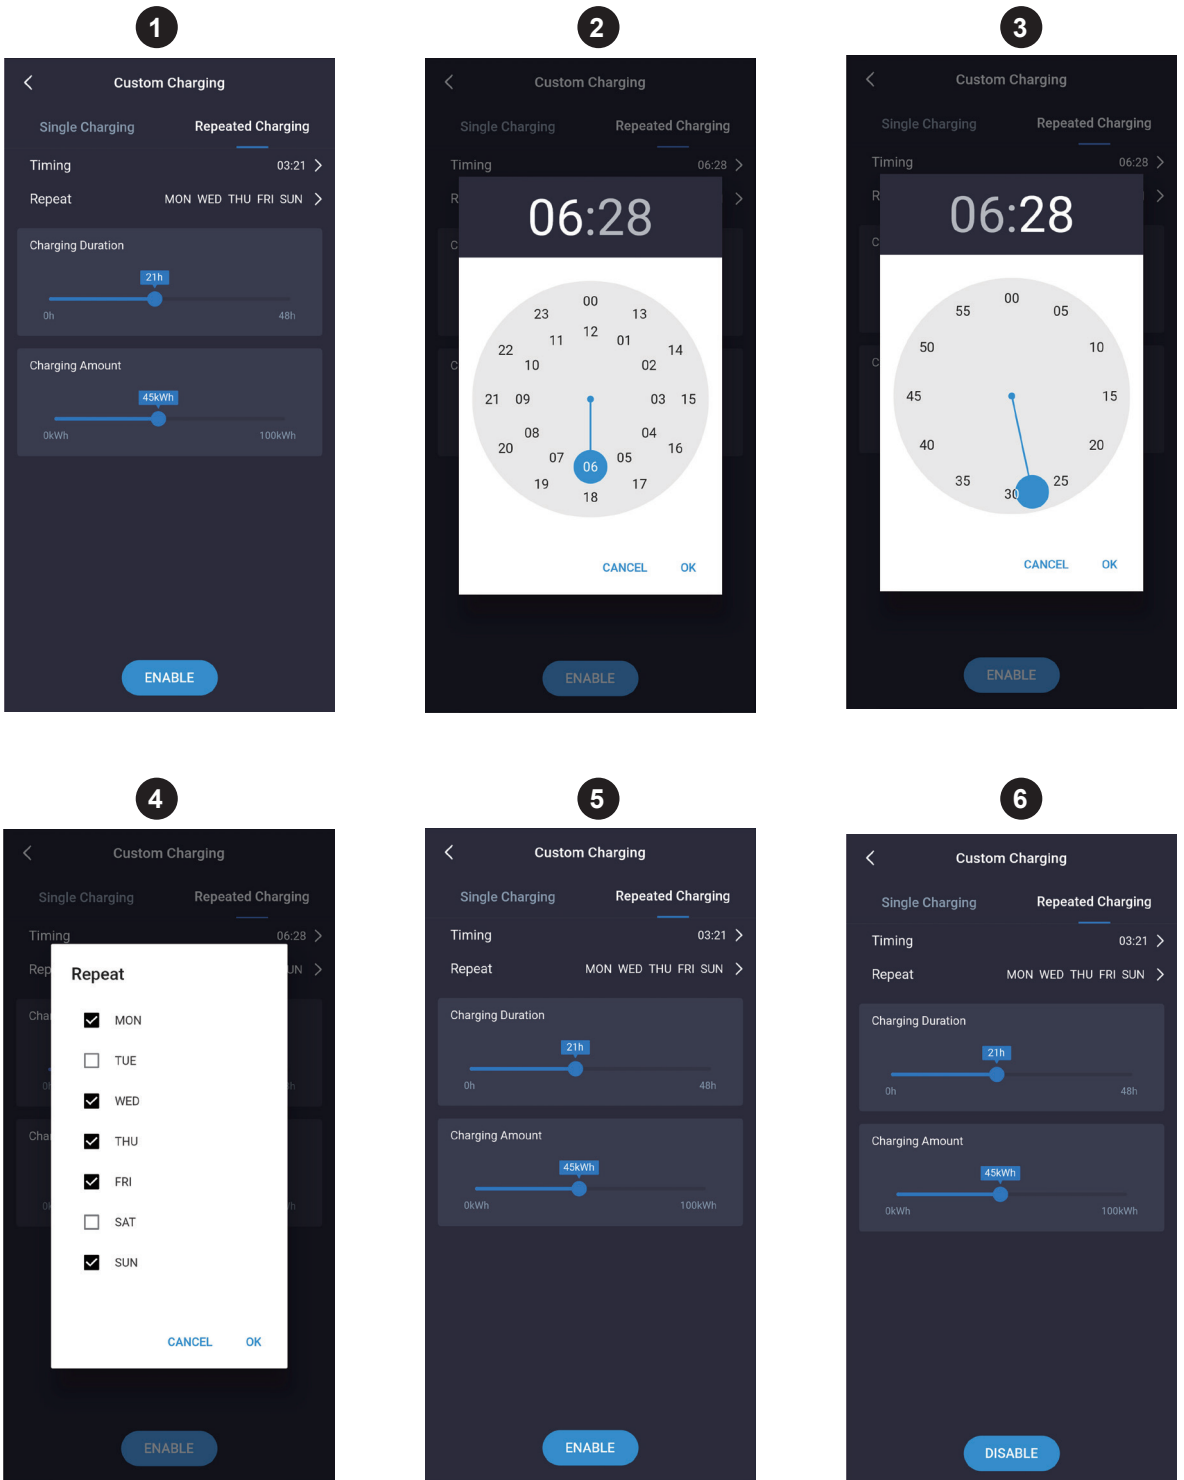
1

Custom Charging

Single Charging Repeated Charging

Timing 03:21

Repeat MON WED THU FRI SUN

Charging Duration

21h

0h 48h

Charging Amount

45kWh

0kWh 100kWh

ENABLE

2

Custom Charging

Single Charging Repeated Charging

Timing 06:28

06:28

00 13 23 12 11 01 22 14 10 02 21 09 03 15 08 04 20 16 07 06 05 19 17 18

CANCEL OK

ENABLE

3

Custom Charging

Single Charging Repeated Charging

Timing 06:28

06:28

00 05 55 50 10 45 15 40 20 35 25 30

CANCEL OK

ENABLE

4

Custom Charging

Single Charging Repeated Charging

Timing 06:28

Repeat

MON

TUE

WED

THU

FRI

SAT

SUN

CANCEL OK

ENABLE

5

Custom Charging

Single Charging Repeated Charging

Timing 03:21

Repeat MON WED THU FRI SUN

Charging Duration

21h

0h 48h

Charging Amount

45kWh

0kWh 100kWh

ENABLE

6

Custom Charging

Single Charging Repeated Charging

Timing 03:21

Repeat MON WED THU FRI SUN

Charging Duration

21h

0h 48h

Charging Amount

45kWh

0kWh 100kWh

DISABLE